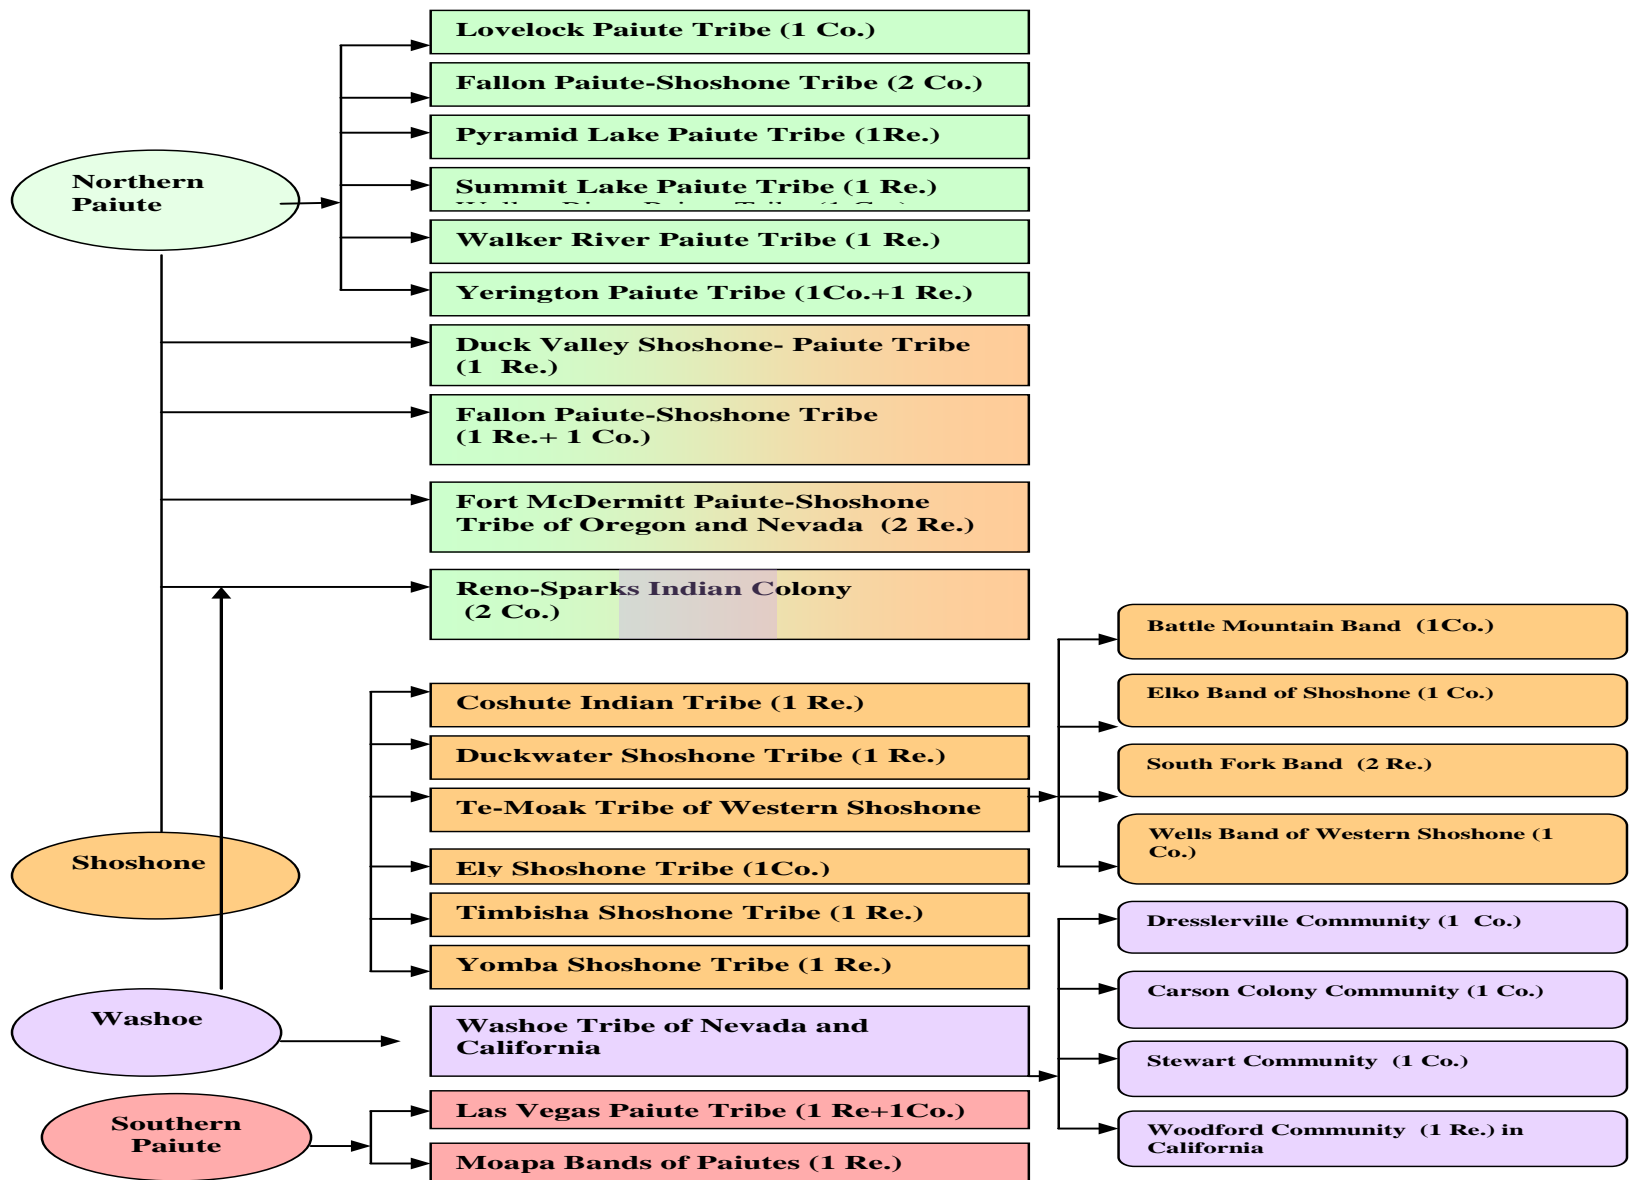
Northern Paiute

Lovelock Paiute Tribe (1 Co.)

Fallon Paiute-Shoshone Tribe (2 Co.)

Pyramid Lake Paiute Tribe (1Re.)

Summit Lake Paiute Tribe (1 Re.)

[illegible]

Walker River Paiute Tribe (1 Re.)

Yerington Paiute Tribe (1Co.+1 Re.)

Duck Valley Shoshone- Paiute Tribe (1 Re.)

Fallon Paiute-Shoshone Tribe (1 Re.+ 1 Co.)

Fort McDermitt Paiute-Shoshone Tribe of Oregon and Nevada (2 Re.)

Reno-Sparks Indian Colony (2 Co.)

Shoshone

Coshute Indian Tribe (1 Re.)

Duckwater Shoshone Tribe (1 Re.)

Te-Moak Tribe of Western Shoshone

Ely Shoshone Tribe (1Co.)

Timbisha Shoshone Tribe (1 Re.)

Yomba Shoshone Tribe (1 Re.)

Battle Mountain Band (1Co.)

Elko Band of Shoshone (1 Co.)

South Fork Band (2 Re.)

Wells Band of Western Shoshone (1 Co.)

Washoe

Washoe Tribe of Nevada and California

Dresslerville Community (1 Co.)

Carson Colony Community (1 Co.)

Stewart Community (1 Co.)

Woodford Community (1 Re.) in California

Southern Paiute

Las Vegas Paiute Tribe (1 Re+1Co.)

Moapa Bands of Paiutes (1 Re.)